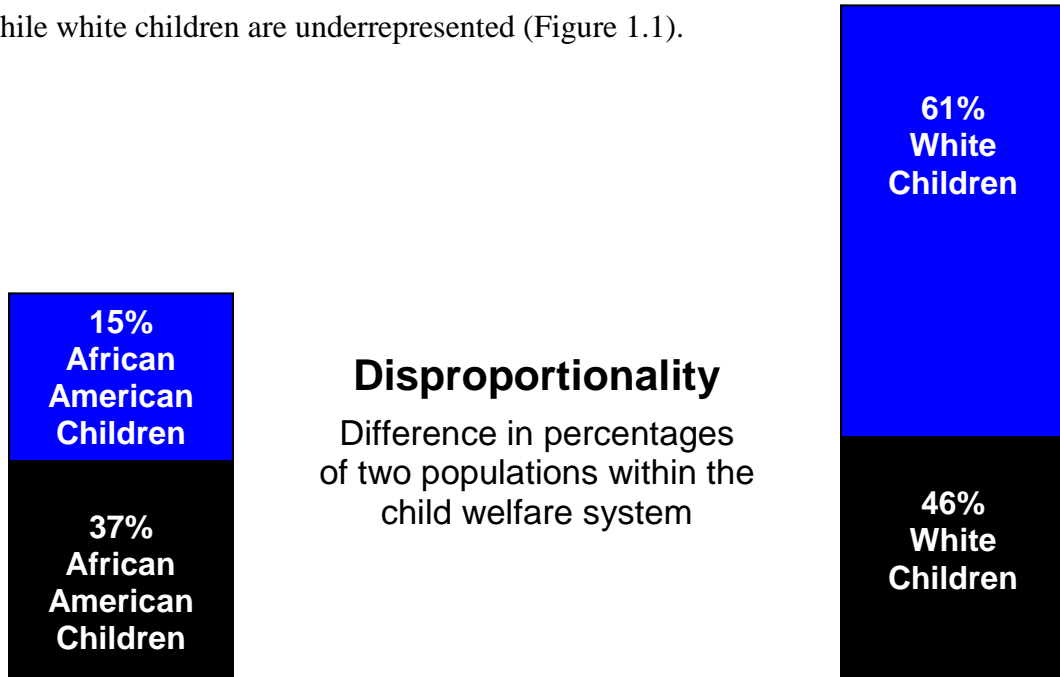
hile white children are underrepresented (Figure 1.1).

15% African American Children

37% African American Children

Disproportionality

Difference in percentages of two populations within the child welfare system

61% White Children

46% White Children